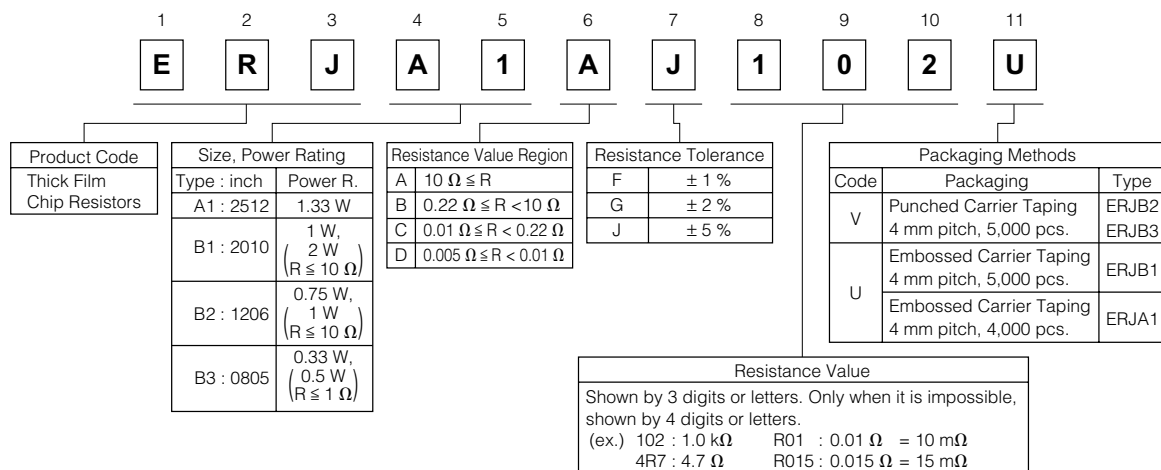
| 1 | 2 | 3 | 4 | 5 | 6 | 7 | 8 | 9 | 10 | 11 |
|---|---|---|---|---|---|---|---|---|---|---|
| E | R | J | A | 1 | A | J | 1 | 0 | 2 | U |

| Product Code |
|---|
| Thick Film Chip Resistors |

| Size, Power Rating | |
|---|---|
| Type : inch | Power R. |
| A1 : 2512 | 1.33 W |
| B1 : 2010 | 1 W, $\left(\begin{matrix}2\text{ W}\\R \leqq 10\ \Omega\end{matrix}\right)$ |
| B2 : 1206 | 0.75 W, $\left(\begin{matrix}1\text{ W}\\R \leqq 10\ \Omega\end{matrix}\right)$ |
| B3 : 0805 | 0.33 W, $\left(\begin{matrix}0.5\text{ W}\\R \leqq 1\ \Omega\end{matrix}\right)$ |

| Resistance Value Region | |
|---|---|
| A | $10\ \Omega \leqq R$ |
| B | $0.22\ \Omega \leqq R < 10\ \Omega$ |
| C | $0.01\ \Omega \leqq R < 0.22\ \Omega$ |
| D | $0.005\ \Omega \leqq R < 0.01\ \Omega$ |

| Resistance Tolerance | |
|---|---|
| F | ± 1 % |
| G | ± 2 % |
| J | ± 5 % |

| Packaging Methods | | |
|---|---|---|
| Code | Packaging | Type |
| V | Punched Carrier Taping 4 mm pitch, 5,000 pcs. | ERJB2 ERJB3 |
| U | Embossed Carrier Taping 4 mm pitch, 5,000 pcs. | ERJB1 |
| U | Embossed Carrier Taping 4 mm pitch, 4,000 pcs. | ERJA1 |

Resistance Value
Shown by 3 digits or letters. Only when it is impossible, shown by 4 digits or letters.
(ex.) 102 : 1.0 k$\Omega$ R01 : 0.01 $\Omega$ = 10 m$\Omega$
4R7 : 4.7 $\Omega$ R015 : 0.015 $\Omega$ = 15 m$\Omega$